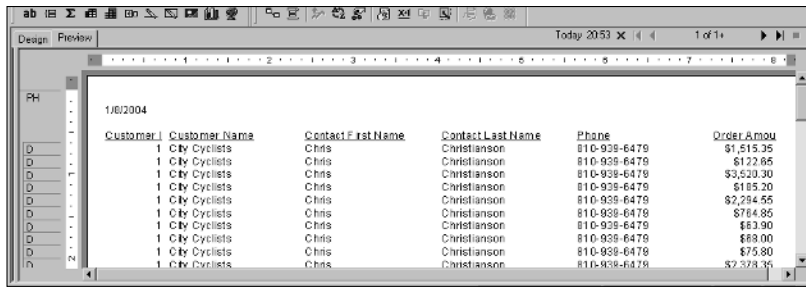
ab

Design Preview

Today 20:53 X 1 of 1+

1 2 3 4 5 6 7 8

PH

1/8/2004

| Customer I | Customer Name | Contact First Name | Contact Last Name | Phone | Order Amou |
|---|---|---|---|---|---|
| 1 | City Cyclists | Chris | Christianson | 810-939-6479 | $1,515.35 |
| 1 | City Cyclists | Chris | Christianson | 810-939-6479 | $122.65 |
| 1 | City Cyclists | Chris | Christianson | 810-939-6479 | $3,520.30 |
| 1 | City Cyclists | Chris | Christianson | 810-939-6479 | $185.20 |
| 1 | City Cyclists | Chris | Christianson | 810-939-6479 | $2,294.55 |
| 1 | City Cyclists | Chris | Christianson | 810-939-6479 | $784.85 |
| 1 | City Cyclists | Chris | Christianson | 810-939-6479 | $63.90 |
| 1 | City Cyclists | Chris | Christianson | 810-939-6479 | $88.00 |
| 1 | City Cyclists | Chris | Christianson | 810-939-6479 | $75.80 |
| 1 | City Cyclists | Chris | Christianson | 810-939-6479 | $2,378.35 |

D
D
D
D
D
D
D
D
D
D